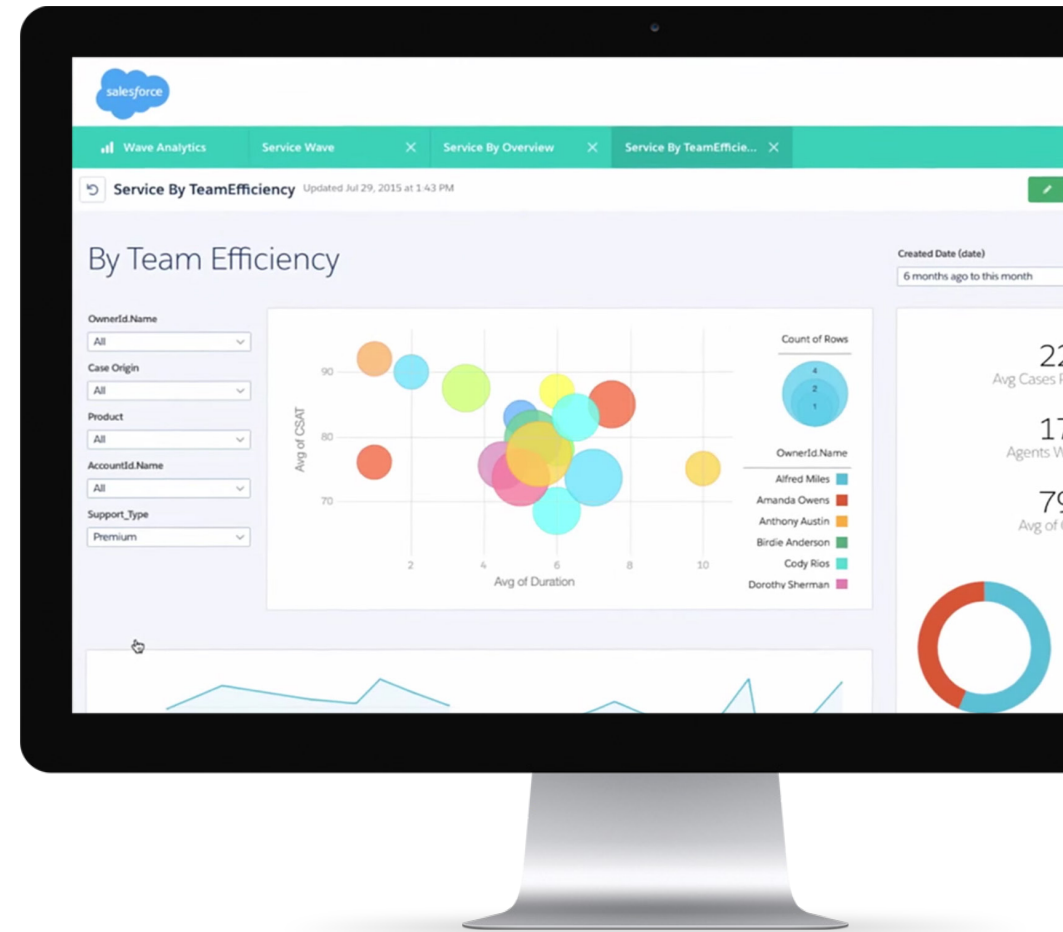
salesforce

Wave Analytics | Service Wave × | Service By Overview × | Service By TeamEfficie... ×

Service By TeamEfficiency Updated Jul 29, 2015 at 1:43 PM

By Team Efficiency

Created Date (date)
6 months ago to this month

OwnerId.Name
All
Case Origin
All
Product
All
AccountId.Name
All
Support_Type
Premium

Avg of CSAT
90
80
70
2
4
6
8
10
Avg of Duration

Count of Rows
4
2
1

OwnerId.Name
Alfred Miles
Amanda Owens
Anthony Austin
Birdie Anderson
Cody Rios
Dorothy Sherman

22
Avg Cases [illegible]
17
Agents W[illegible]
79
Avg of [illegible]